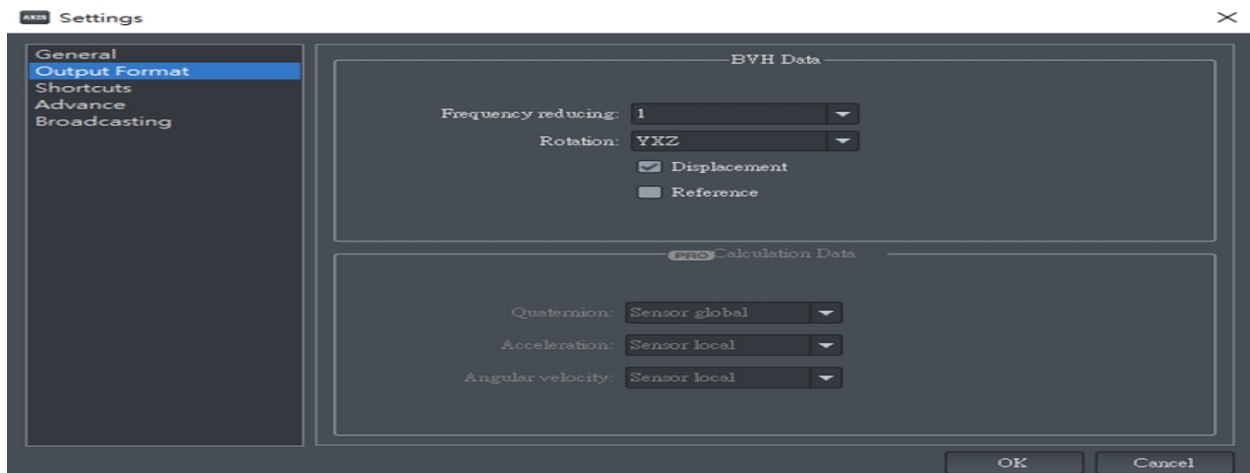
AXIS Settings

General
Output Format
Shortcuts
Advance
Broadcasting

BVH Data

Frequency reducing: 1
Rotation: YXZ
Displacement
Reference

PRO Calculation Data

Quaternion: Sensor global
Acceleration: Sensor local
Angular velocity: Sensor local

OK
Cancel